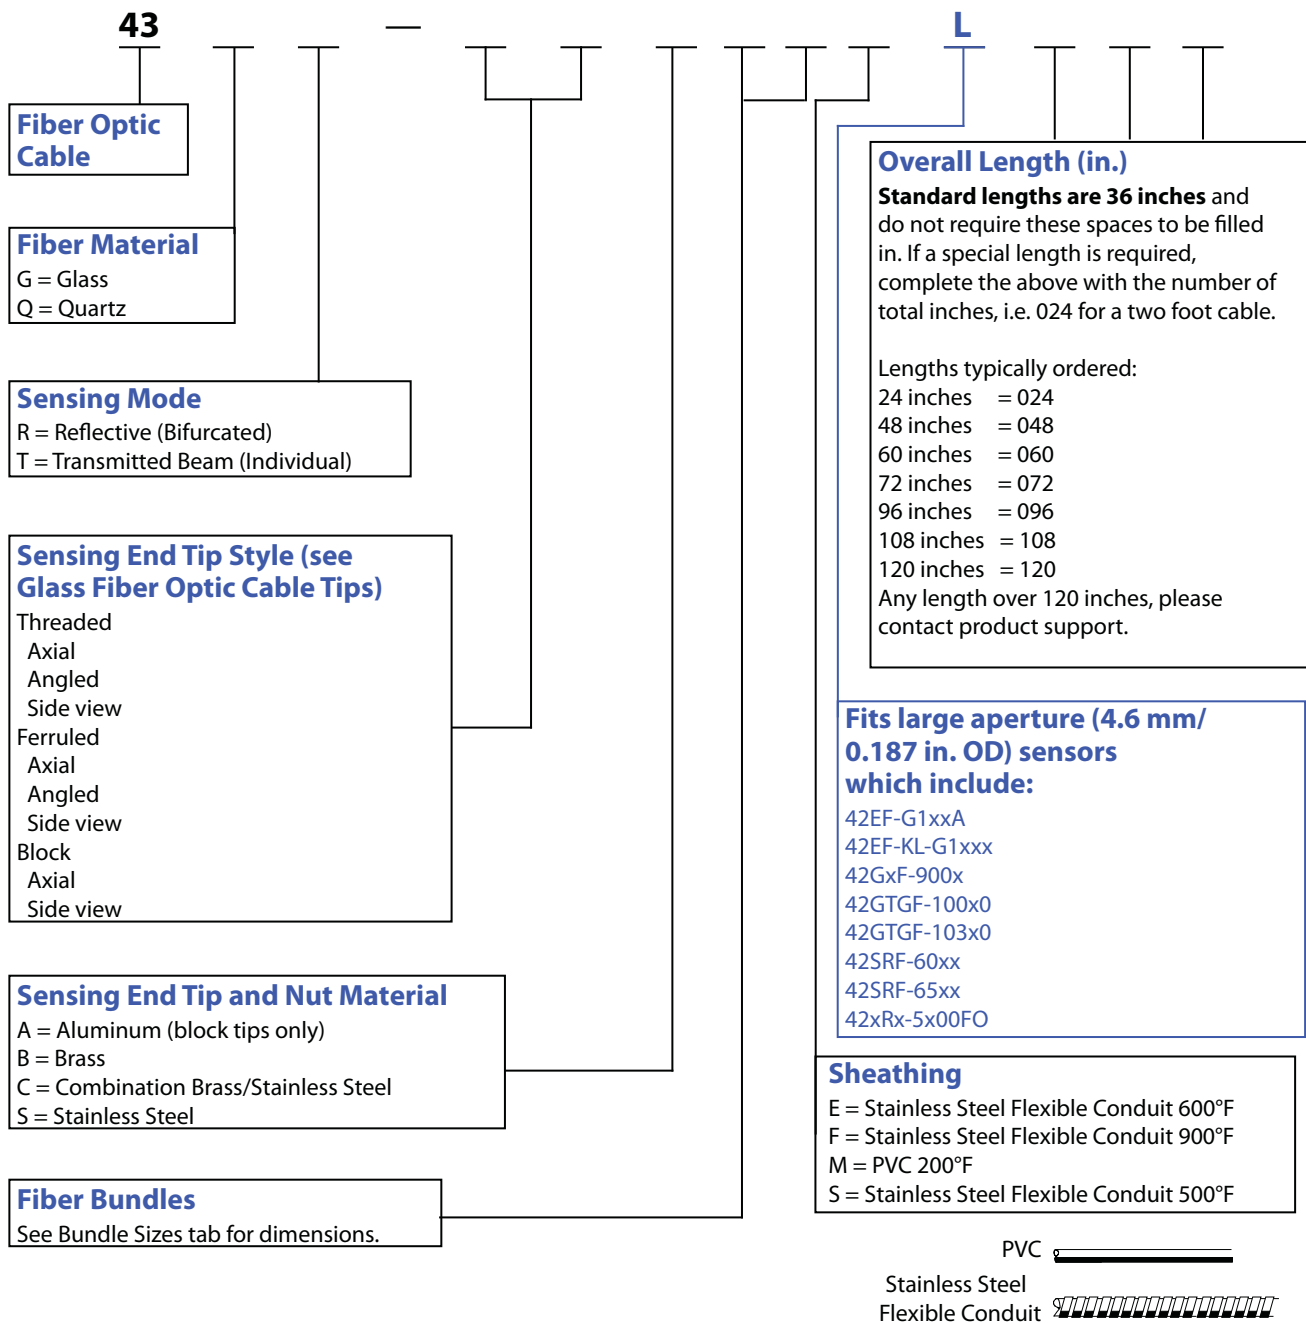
43 — L

Fiber Optic Cable

Fiber Material
G = Glass
Q = Quartz

Sensing Mode
R = Reflective (Bifurcated)
T = Transmitted Beam (Individual)

Sensing End Tip Style (see Glass Fiber Optic Cable Tips)
Threaded
Axial
Angled
Side view
Ferruled
Axial
Angled
Side view
Block
Axial
Side view

Sensing End Tip and Nut Material
A = Aluminum (block tips only)
B = Brass
C = Combination Brass/Stainless Steel
S = Stainless Steel

Fiber Bundles
See Bundle Sizes tab for dimensions.

Overall Length (in.)
**Standard lengths are 36 inches** and do not require these spaces to be filled in. If a special length is required, complete the above with the number of total inches, i.e. 024 for a two foot cable.

Lengths typically ordered:
24 inches = 024
48 inches = 048
60 inches = 060
72 inches = 072
96 inches = 096
108 inches = 108
120 inches = 120
Any length over 120 inches, please contact product support.

Fits large aperture (4.6 mm/ 0.187 in. OD) sensors which include:
42EF-G1xxA
42EF-KL-G1xxx
42GxF-900x
42GTGF-100x0
42GTGF-103x0
42SRF-60xx
42SRF-65xx
42xRx-5x00FO

Sheathing
E = Stainless Steel Flexible Conduit 600°F
F = Stainless Steel Flexible Conduit 900°F
M = PVC 200°F
S = Stainless Steel Flexible Conduit 500°F

PVC
Stainless Steel Flexible Conduit